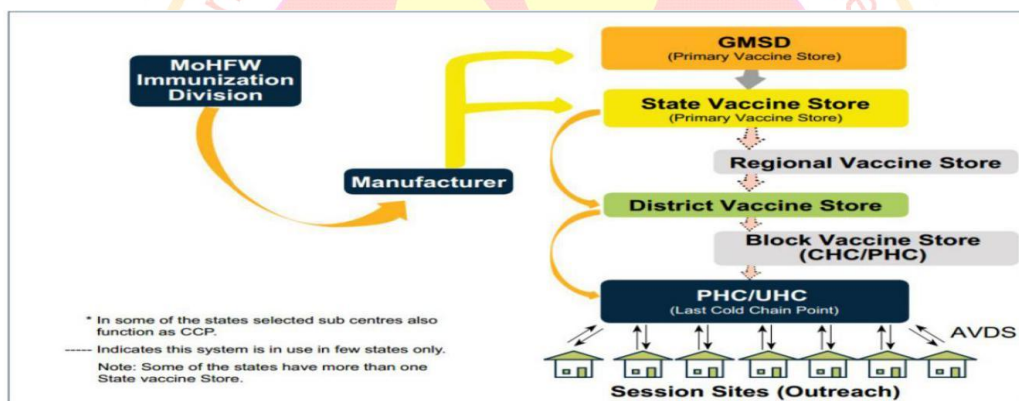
MoHFW Immunization Division

Manufacturer

GMSD
(Primary Vaccine Store)

State Vaccine Store
(Primary Vaccine Store)

Regional Vaccine Store

District Vaccine Store

Block Vaccine Store
(CHC/PHC)

PHC/UHC
(Last Cold Chain Point)

AVDS

Session Sites (Outreach)

* In some of the states selected sub centres also function as CCP.

----- Indicates this system is in use in few states only.

Note: Some of the states have more than one State vaccine Store.